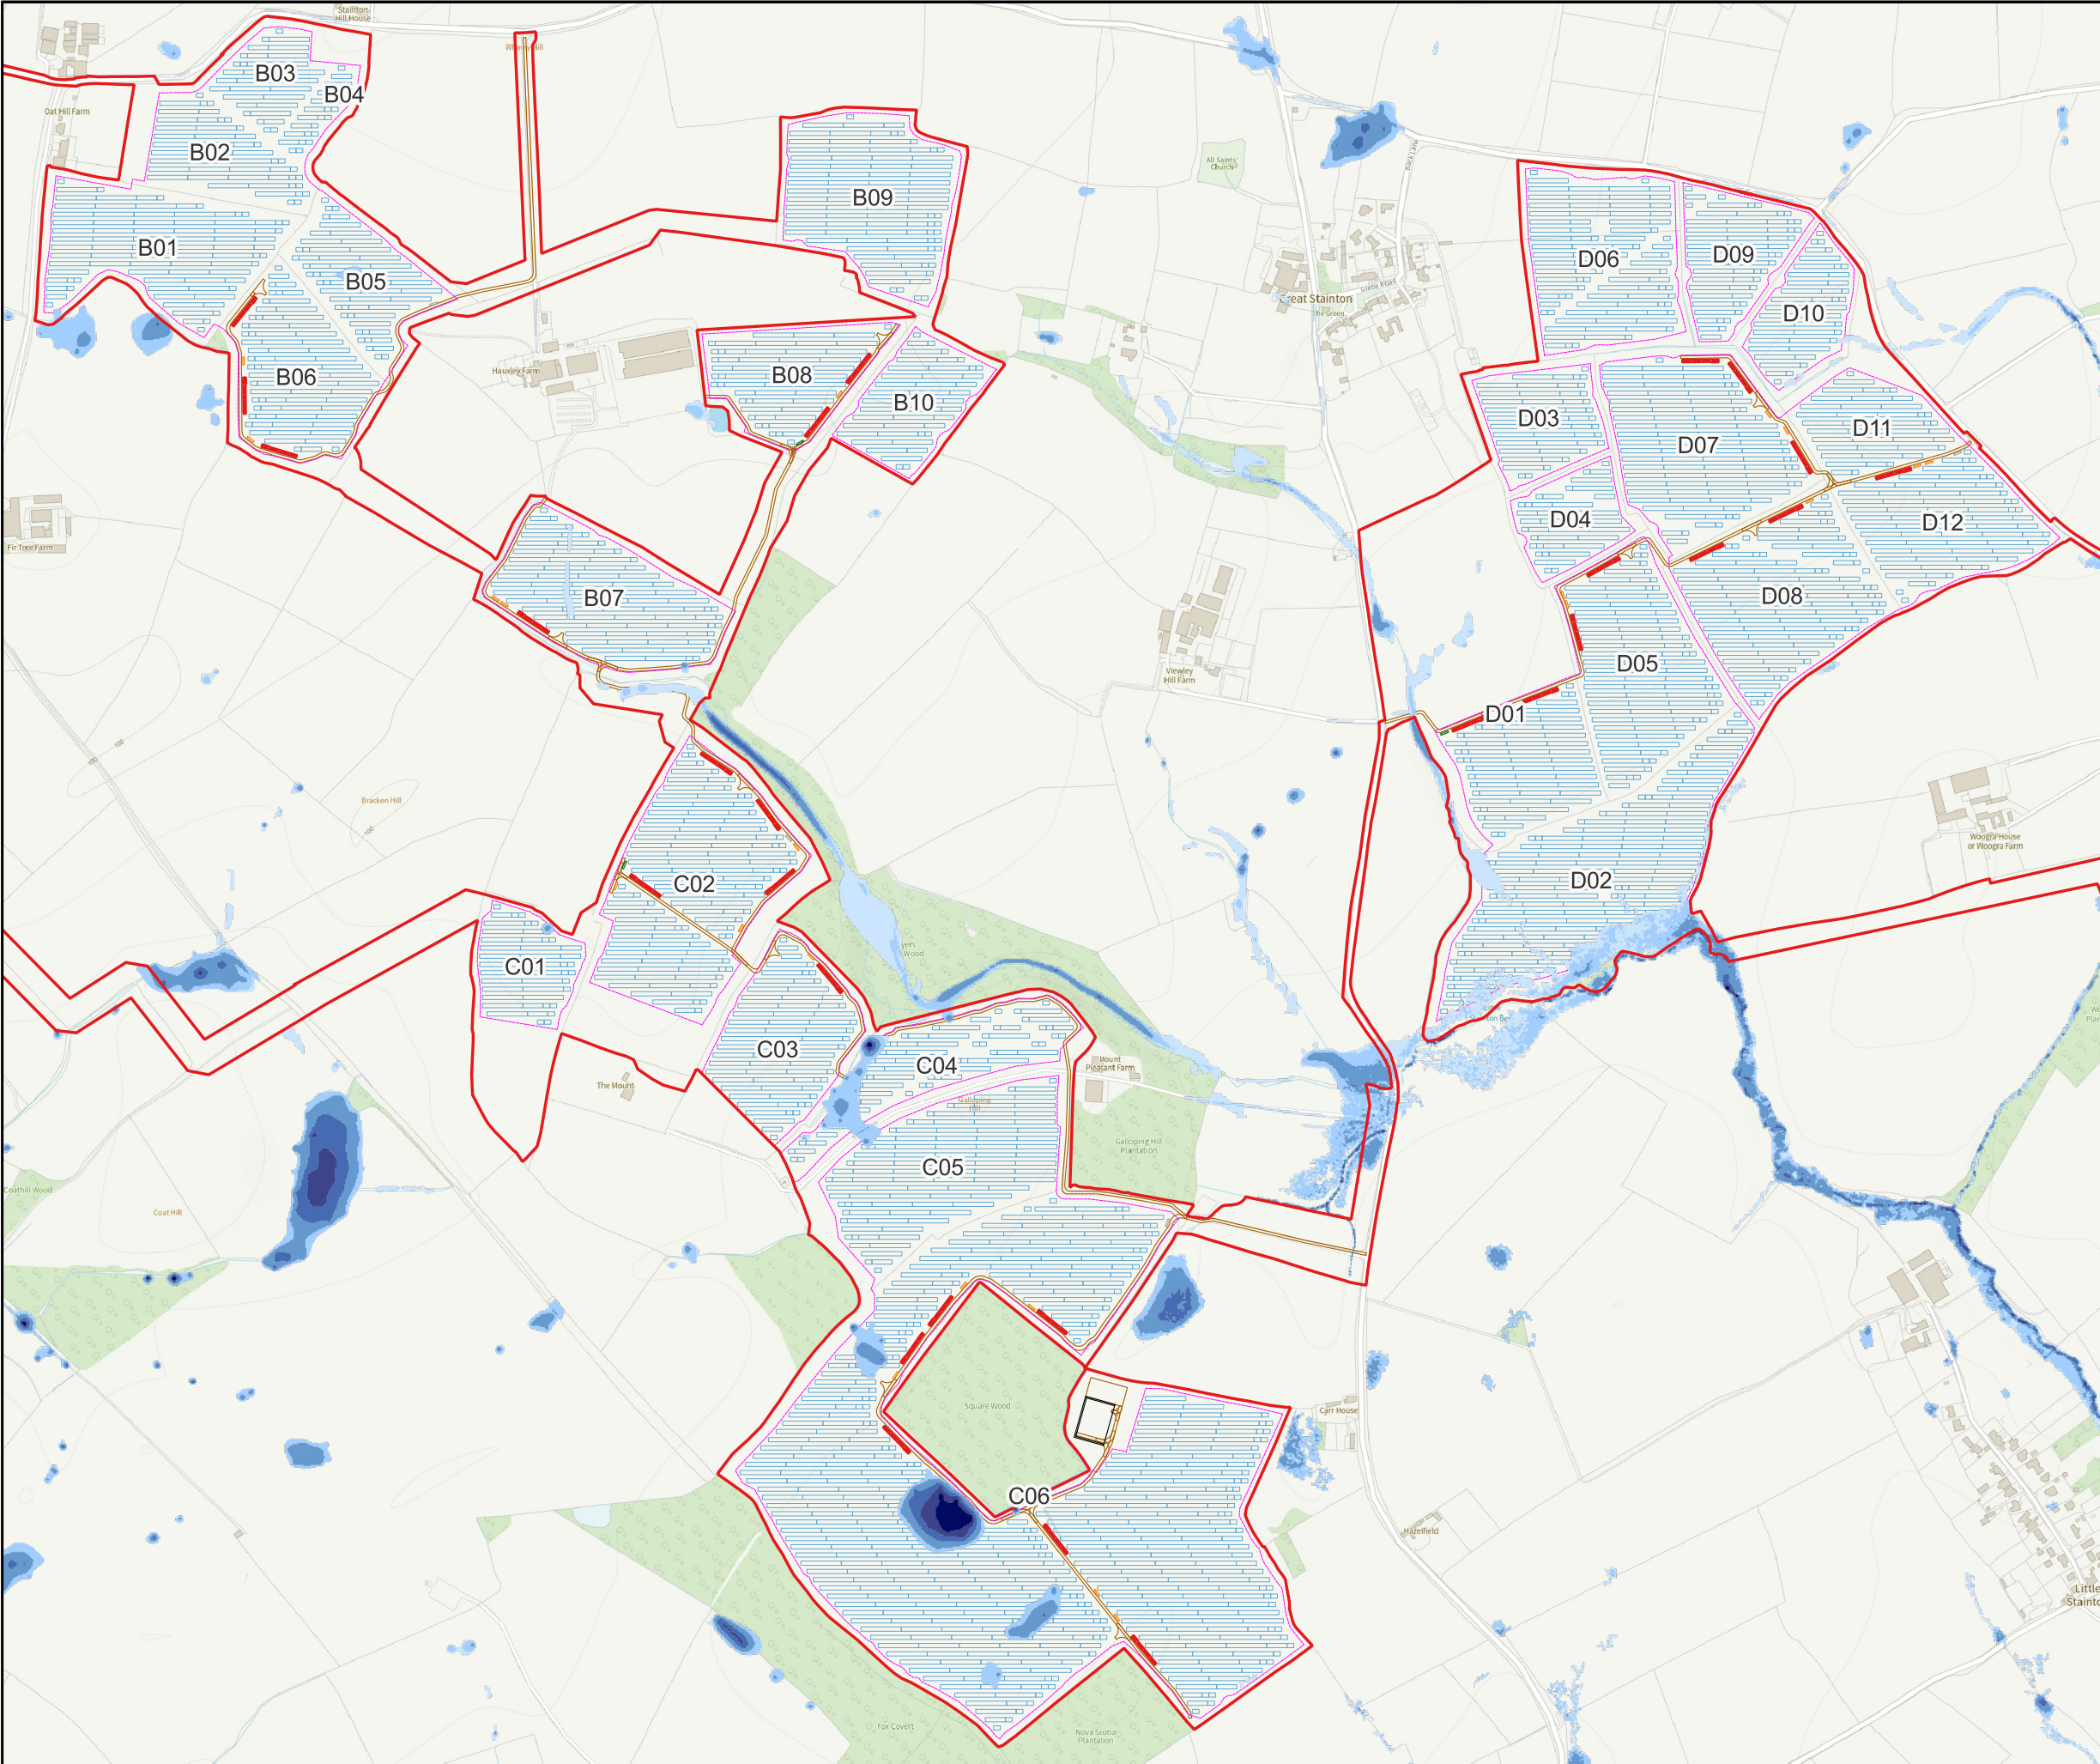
Stainton Hill House
Whinny Hill
B03
B04
Oat Hill Farm
B02
B09
B01
B05
All Saints' Church
D06
D09
Great Stainton
The Green
Glebe Road
Back Lane
D10
Hauxley Farm
B08
B06
B10
D03
D07
D11
D04
D12
Fir Tree Farm
B07
D08
Viewley Hill Farm
D05
D01
Bracken Hill
Woogra House or Woogra Farm
C02
D02
C01
Wood
C03
C04
Mount Pleasant Farm
The Mount
Galloping Hill
Galloping Hill Plantation
C05
Coathill Wood
Coat Hill
Carr House
Square Wood
C06
Hazelfield
Little Stainton
Fox Covert
Nova Scotia Plantation